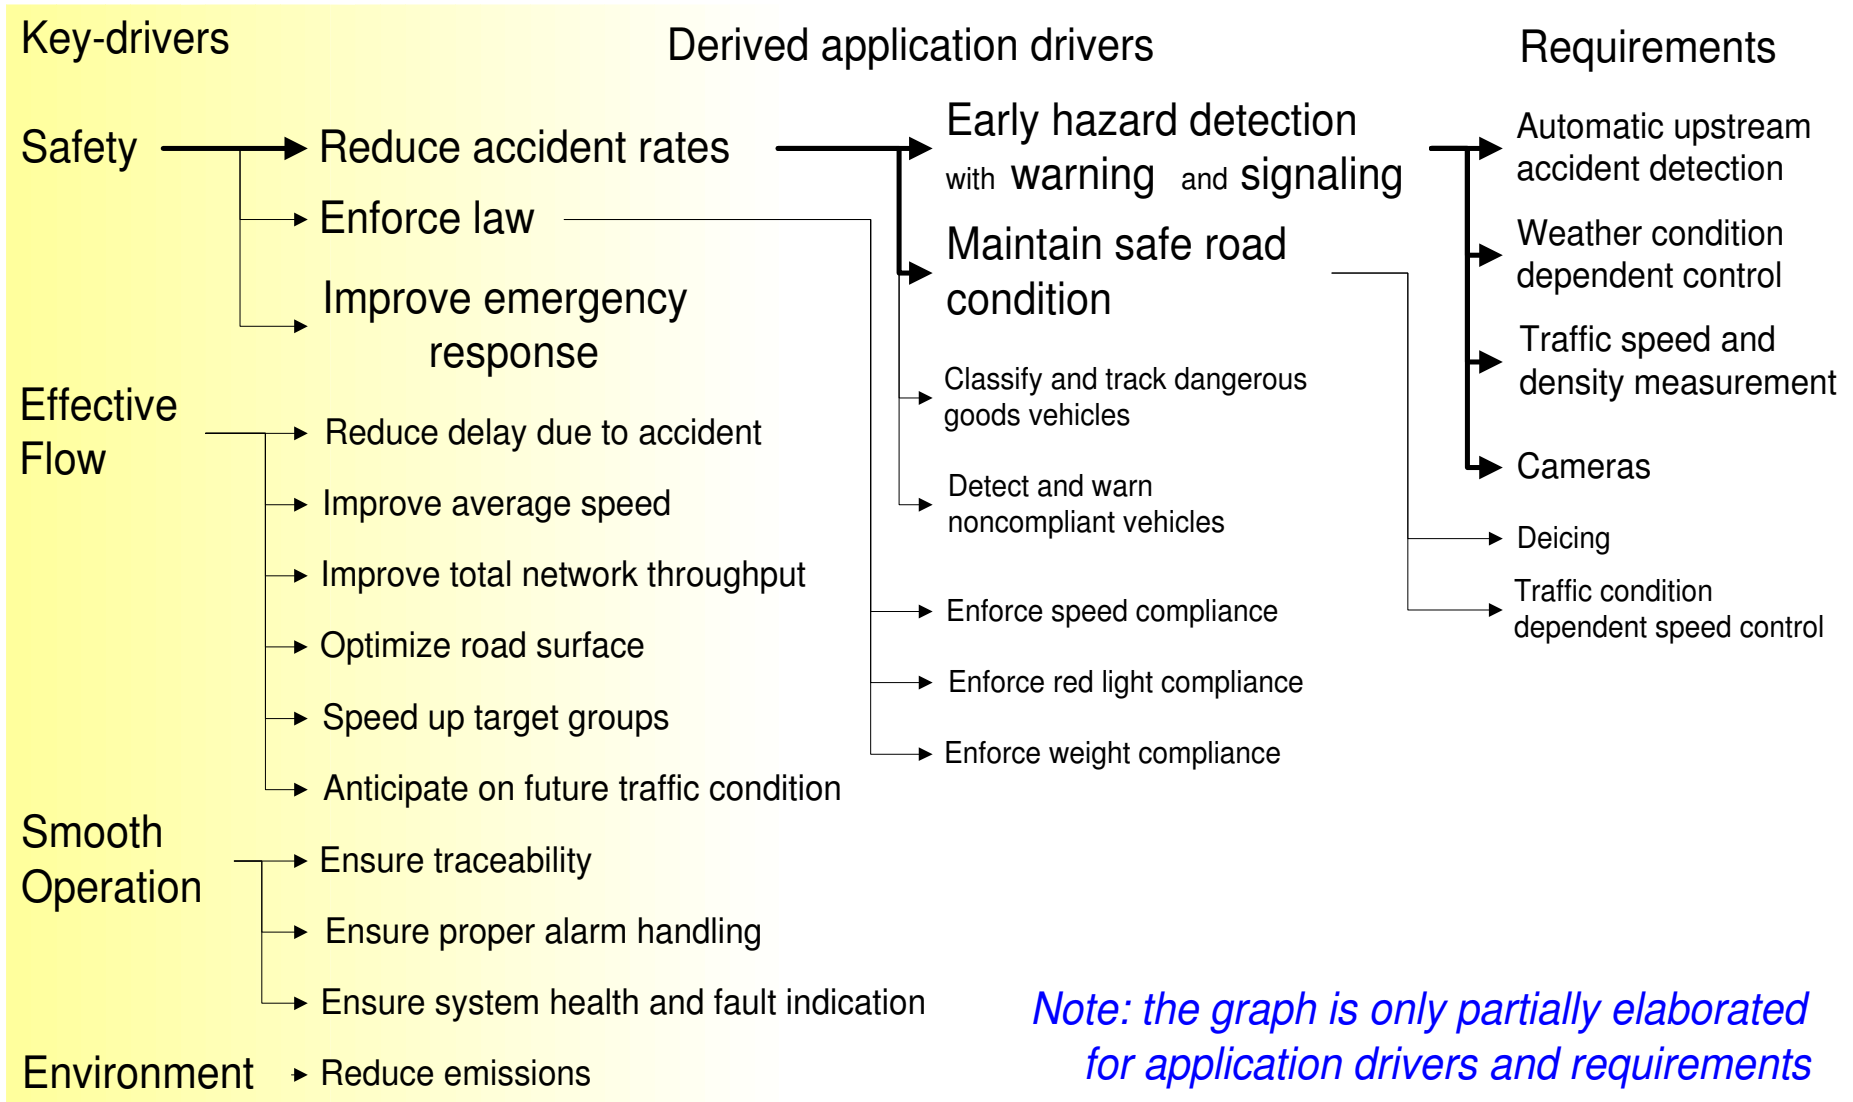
Key-drivers

Derived application drivers

Requirements

Safety

Reduce accident rates

Enforce law

Improve emergency response

Early hazard detection with warning and signaling

Maintain safe road condition

Classify and track dangerous goods vehicles

Detect and warn noncompliant vehicles

Enforce speed compliance

Enforce red light compliance

Enforce weight compliance

Automatic upstream accident detection

Weather condition dependent control

Traffic speed and density measurement

Cameras

Deicing

Traffic condition dependent speed control

Effective Flow

Reduce delay due to accident

Improve average speed

Improve total network throughput

Optimize road surface

Speed up target groups

Anticipate on future traffic condition

Smooth Operation

Ensure traceability

Ensure proper alarm handling

Ensure system health and fault indication

Environment

Reduce emissions

Note: the graph is only partially elaborated for application drivers and requirements